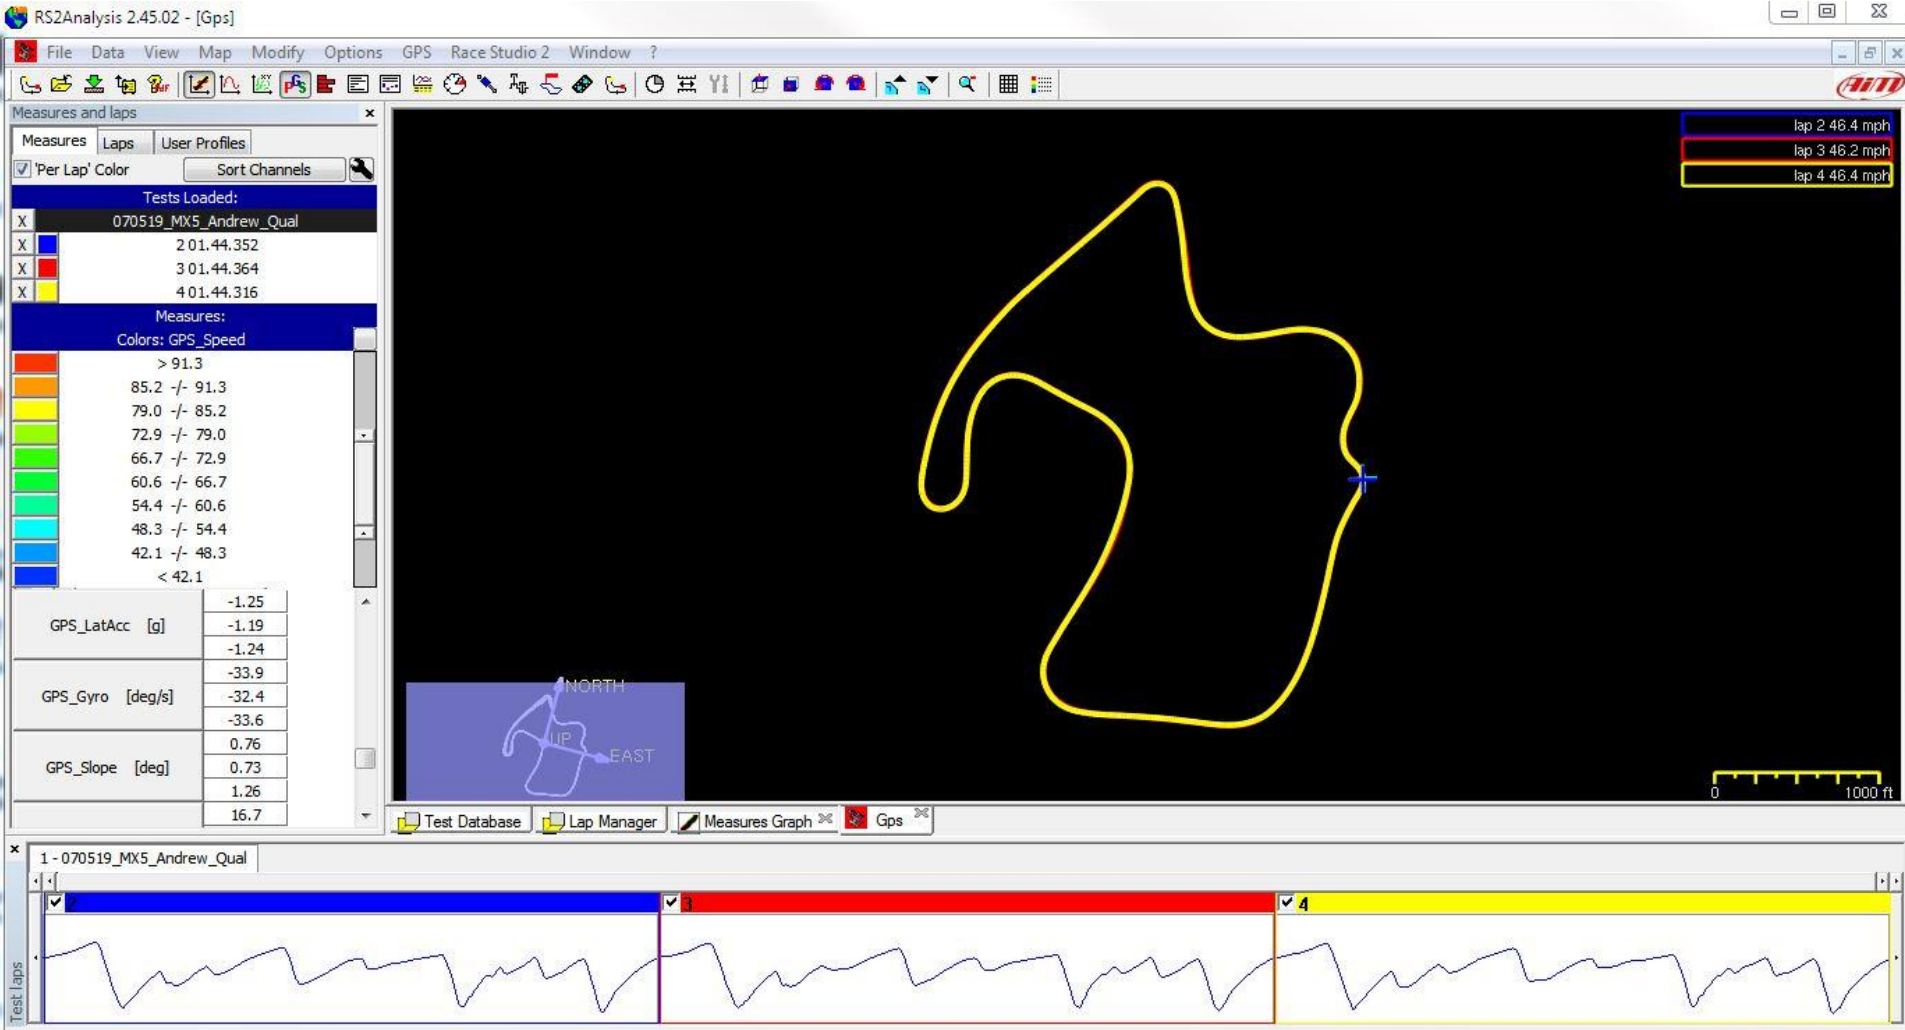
RS2Analysis 2.45.02 - [Gps]

File Data View Map Modify Options GPS Race Studio 2 Window ?

Measures and laps

Measures Laps User Profiles

'Per Lap' Color Sort Channels

Tests Loaded:

X 070519_MX5_Andrew_Qual
X 2 01.44.352
X 3 01.44.364
X 4 01.44.316

Measures:
Colors: GPS_Speed
> 91.3
85.2 -/- 91.3
79.0 -/- 85.2
72.9 -/- 79.0
66.7 -/- 72.9
60.6 -/- 66.7
54.4 -/- 60.6
48.3 -/- 54.4
42.1 -/- 48.3
< 42.1

| | |
|---|---|
| GPS_LatAcc [g] | -1.25 |
| | -1.19 |
| | -1.24 |
| GPS_Gyro [deg/s] | -33.9 |
| | -32.4 |
| | -33.6 |
| GPS_Slope [deg] | 0.76 |
| | 0.73 |
| | 1.26 |
| | 16.7 |

lap 2 46.4 mph
lap 3 46.2 mph
lap 4 46.4 mph

NORTH
UP
EAST

0 1000 ft

Test Database Lap Manager Measures Graph Gps

1 - 070519_MX5_Andrew_Qual

2 3 4

Test laps